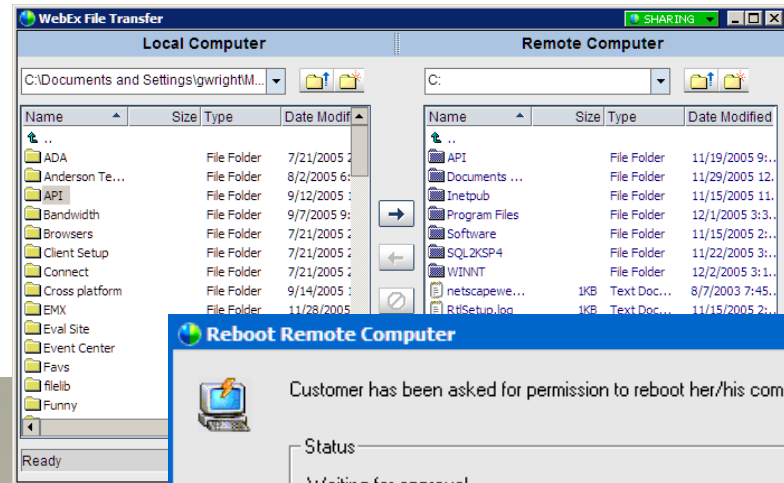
WebEx File Transfer

SHARING

Local Computer

C:\Documents and Settings\gwright\M...

| Name | Size | Type | Date Modif |
|---|---|---|---|
| .. | | | |
| ADA | | File Folder | 7/21/2005 |
| Anderson Te... | | File Folder | 8/2/2005 6: |
| API | | File Folder | 9/12/2005 |
| Bandwidth | | File Folder | 9/7/2005 9: |
| Browsers | | File Folder | 7/21/2005 |
| Client Setup | | File Folder | 7/21/2005 |
| Connect | | File Folder | 7/21/2005 |
| Cross platform | | File Folder | 9/14/2005 |
| EMX | | File Folder | 11/28/2005 |
| Eval Site | | | |
| Event Center | | | |
| Favs | | | |
| filelib | | | |
| Funny | | | |

Ready

Remote Computer

C:

| Name | Size | Type | Date Modified |
|---|---|---|---|
| .. | | | |
| API | | File Folder | 11/19/2005 9:.. |
| Documents ... | | File Folder | 11/29/2005 12. |
| Inetpub | | File Folder | 11/15/2005 11. |
| Program Files | | File Folder | 12/1/2005 3:3.. |
| Software | | File Folder | 11/15/2005 2:.. |
| SQL2KSP4 | | File Folder | 11/22/2005 3:.. |
| WINNT | | File Folder | 12/2/2005 3:1.. |
| netscapewe... | 1KB | Text Doc... | 8/7/2003 7:45.. |
| RtlSetup.log | 1KB | Text Doc... | 11/15/2005 2:.. |

Reboot Remote Computer

Customer has been asked for permission to reboot her/his com

Status

Waiting for approval